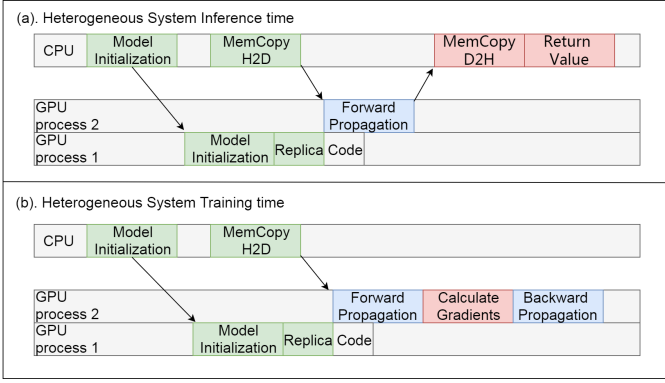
(a). Heterogeneous System Inference time

CPU

Model Initialization

MemCopy H2D

MemCopy D2H

Return Value

GPU process 2

Forward Propagation

GPU process 1

Model Initialization

Replica

Code

(b). Heterogeneous System Training time

CPU

Model Initialization

MemCopy H2D

GPU process 2

Forward Propagation

Calculate Gradients

Backward Propagation

GPU process 1

Model Initialization

Replica

Code